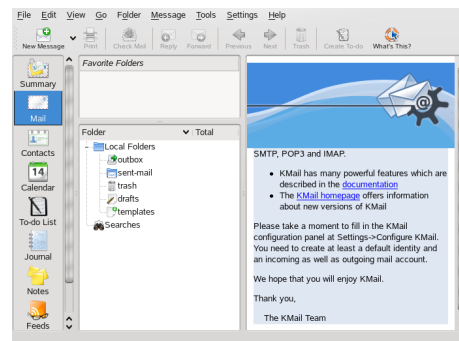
File Edit View Go Folder Message Tools Settings Help

New Message Print Check Mail Reply Forward Previous Next Trash Create To-do What's This?

Summary
Mail
Contacts
14
Calendar
To-do List
Journal
Notes
Feeds

Favorite Folders

Folder Total
Local Folders
outbox
sent-mail
trash
drafts
templates
Searches

SMTP, POP3 and IMAP.

• KMail has many powerful features which are described in the documentation
• The KMail homepage offers information about new versions of KMail

Please take a moment to fill in the KMail configuration panel at Settings->Configure KMail. You need to create at least a default identity and an incoming as well as outgoing mail account.

We hope that you will enjoy KMail.

Thank you,

The KMail Team